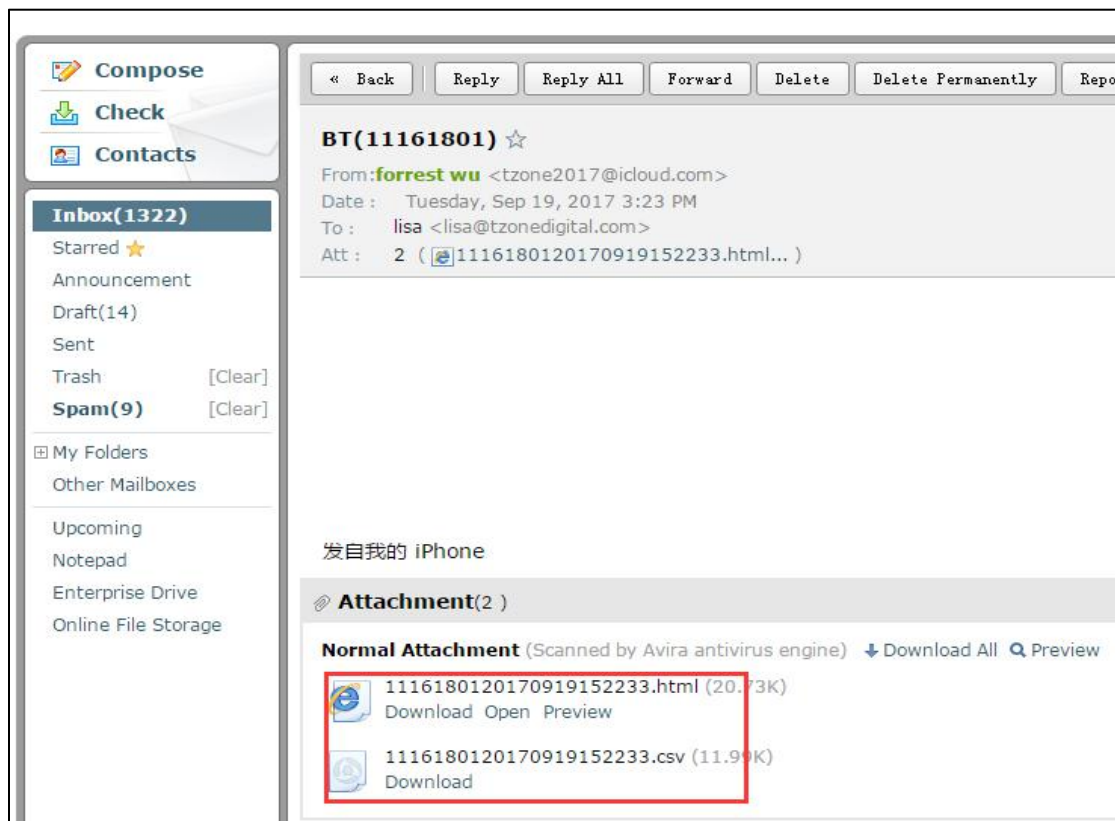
Compose
Check
Contacts

Inbox(1322)
Starred
Announcement
Draft(14)
Sent
Trash [Clear]
Spam(9) [Clear]
My Folders
Other Mailboxes
Upcoming
Notepad
Enterprise Drive
Online File Storage

« Back | Reply | Reply All | Forward | Delete | Delete Permanently | Repo

BT(11161801) ☆
From:forrest wu <tzone2017@icloud.com>
Date : Tuesday, Sep 19, 2017 3:23 PM
To : lisa <lisa@tzonedigital.com>
Att : 2 ( 11161801201709191522​33.html... )

发自我的 iPhone

Attachment(2 )
Normal Attachment (Scanned by Avira antivirus engine) Download All Preview
11161801201709191522​33.html (20.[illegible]3K)
Download Open Preview
11161801201709191522​33.csv (11.9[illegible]K)
Download